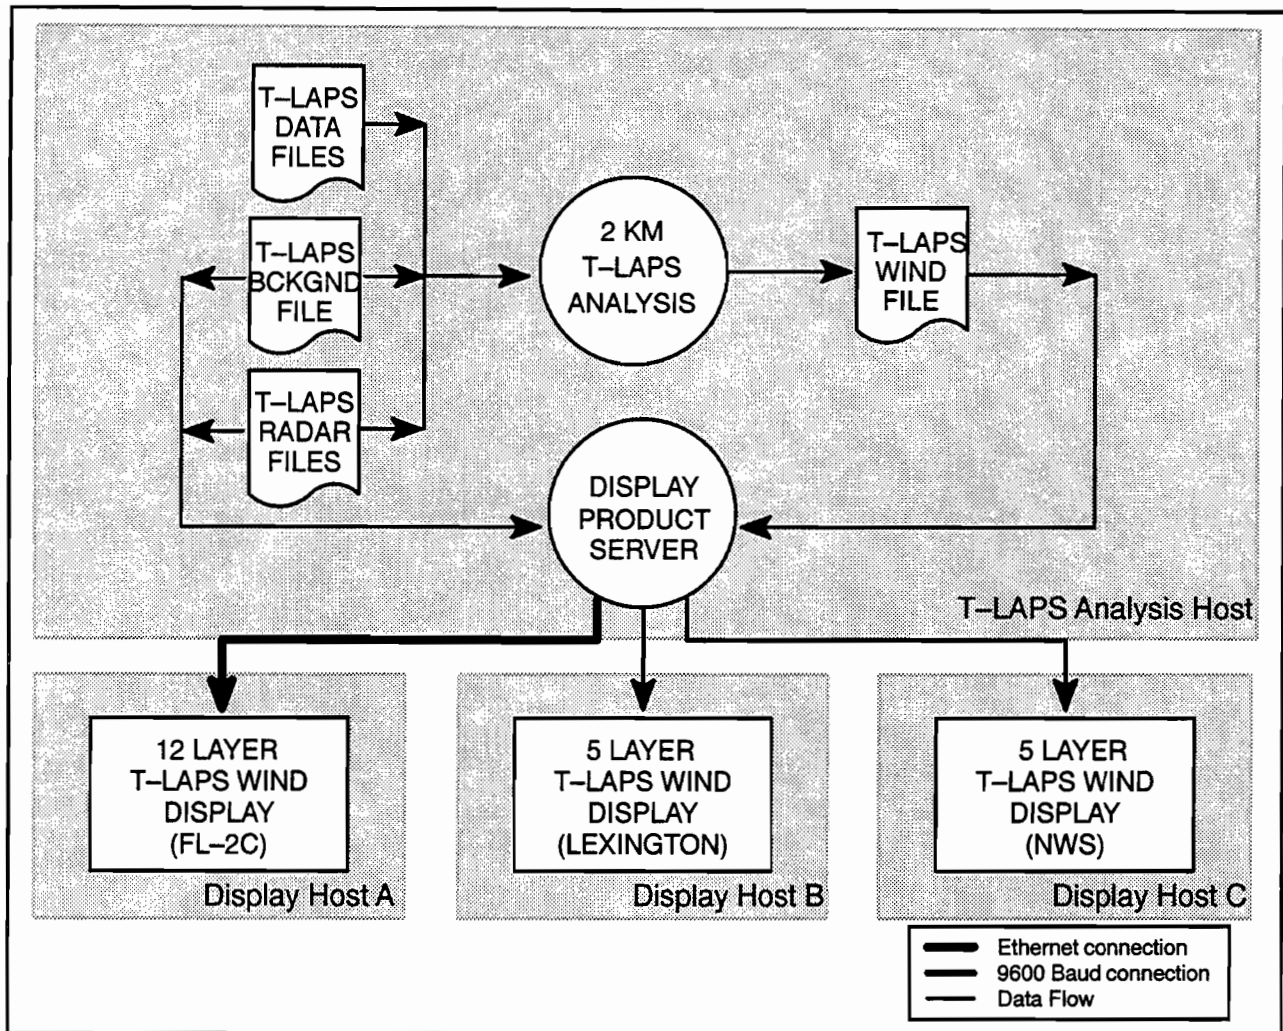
T–LAPS DATA FILES

T–LAPS BCKGND FILE

T–LAPS RADAR FILES

2 KM T–LAPS ANALYSIS

T–LAPS WIND FILE

DISPLAY PRODUCT SERVER

T–LAPS Analysis Host

12 LAYER T–LAPS WIND DISPLAY (FL–2C)

Display Host A

5 LAYER T–LAPS WIND DISPLAY (LEXINGTON)

Display Host B

5 LAYER T–LAPS WIND DISPLAY (NWS)

Display Host C

Ethernet connection
9600 Baud connection
Data Flow